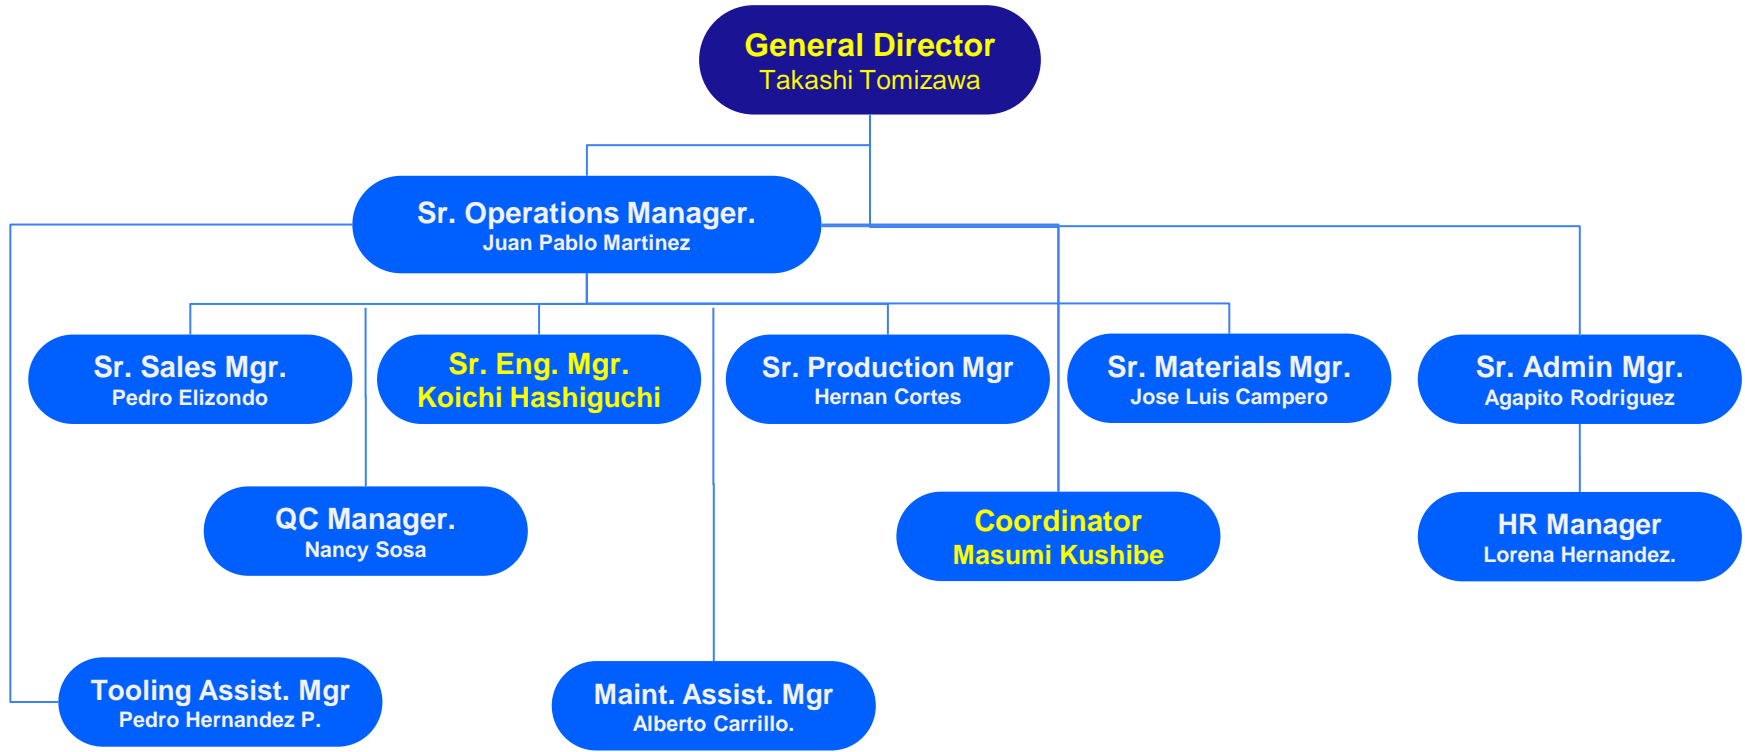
General Director
Takashi Tomizawa

Sr. Operations Manager.
Juan Pablo Martinez

Sr. Sales Mgr.
Pedro Elizondo

Sr. Eng. Mgr.
Koichi Hashiguchi

Sr. Production Mgr
Hernan Cortes

Sr. Materials Mgr.
Jose Luis Campero

Sr. Admin Mgr.
Agapito Rodriguez

QC Manager.
Nancy Sosa

Coordinator
Masumi Kushibe

HR Manager
Lorena Hernandez.

Tooling Assist. Mgr
Pedro Hernandez P.

Maint. Assist. Mgr
Alberto Carrillo.